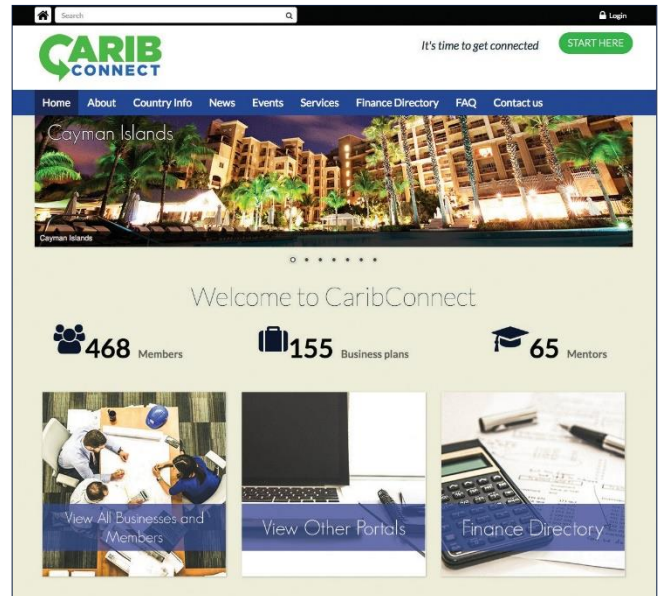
Search

Login

CARIB CONNECT

It's time to get connected

START HERE

Home About Country Info News Events Services Finance Directory FAQ Contact us

Cayman Islands

Cayman Islands

Welcome to CaribConnect

468 Members

155 Business plans

65 Mentors

View All Businesses and Members

View Other Portals

Finance Directory